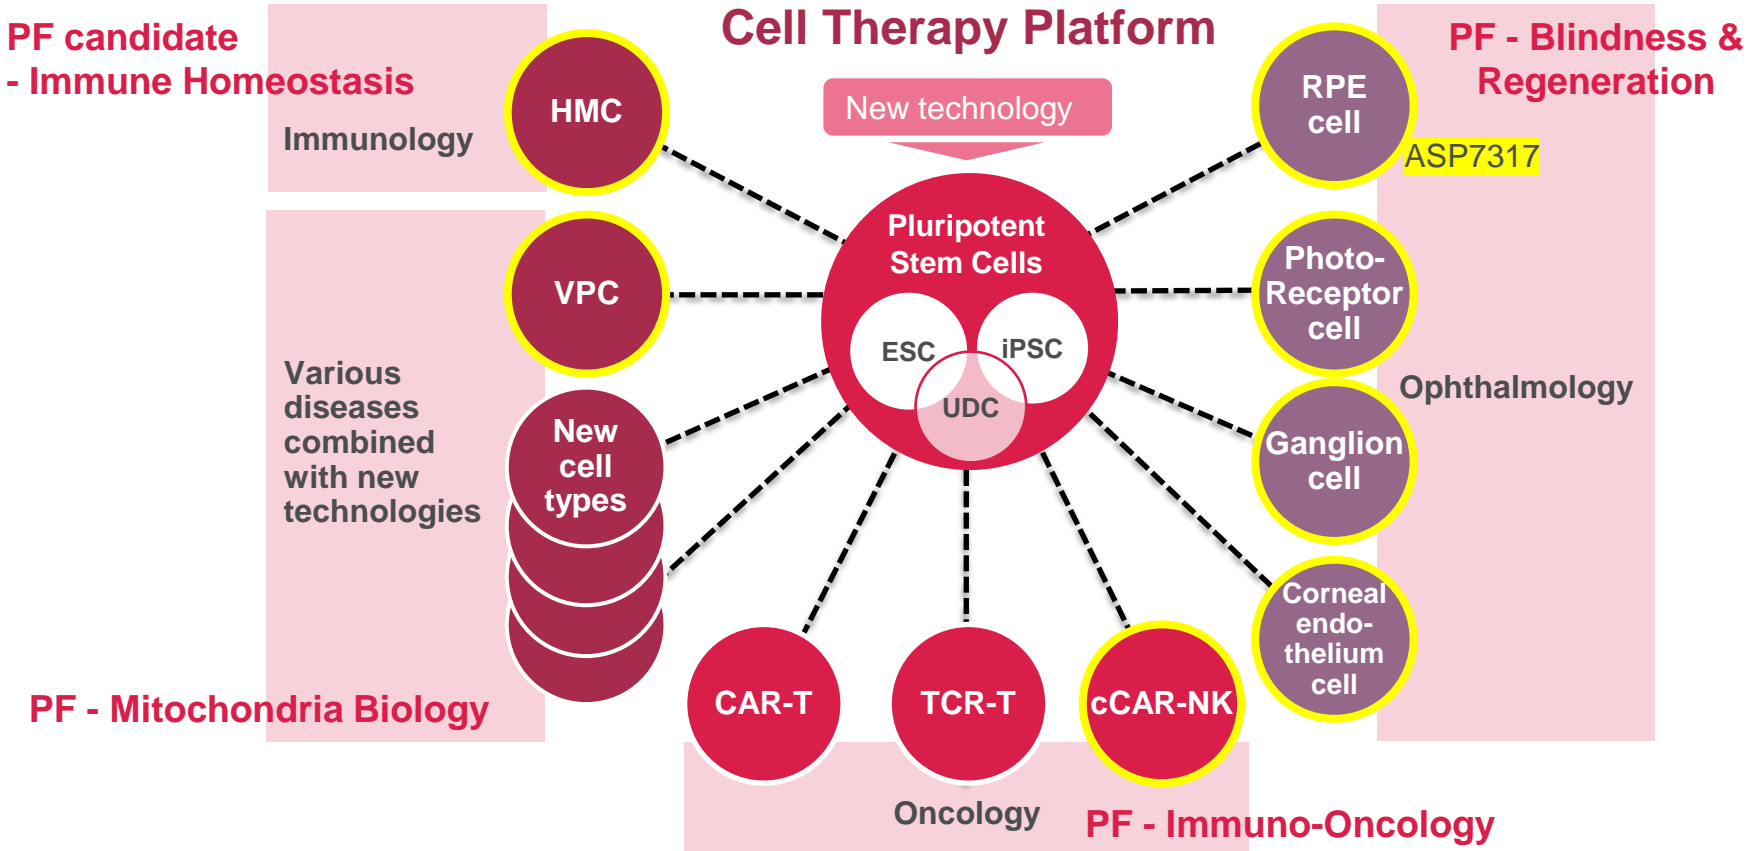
PF candidate - Immune Homeostasis

Immunology

HMC

Cell Therapy Platform

New technology

RPE cell

ASP7317

PF - Blindness & Regeneration

VPC

Pluripotent Stem Cells

ESC

iPSC

UDC

Photo-Receptor cell

Ophthalmology

Various diseases combined with new technologies

New cell types

Ganglion cell

Corneal endo-thelium cell

PF - Mitochondria Biology

CAR-T

TCR-T

cCAR-NK

Oncology

PF - Immuno-Oncology